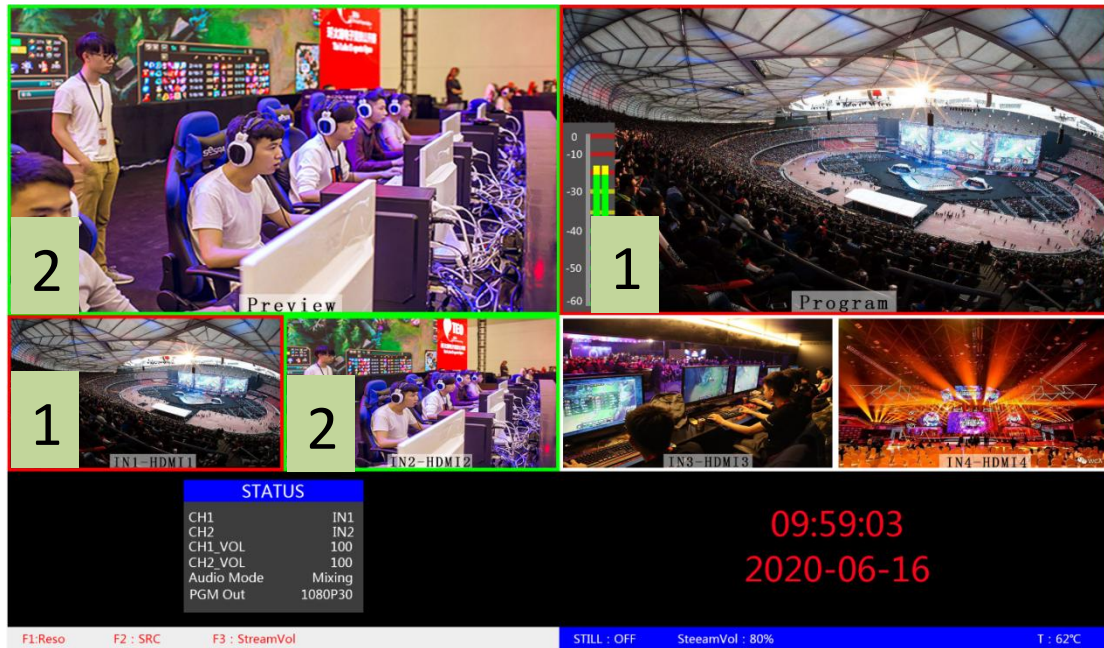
2

Preview

0
-10
-30
-40
-50
-60

1

Program

1

IN1-HDMI1

2

IN2-HDMI2

IN3-HDMI3

IN4-HDMI4

STATUS
CH1 IN1
CH2 IN2
CH1_VOL 100
CH2_VOL 100
Audio Mode Mixing
PGM Out 1080P30

09:59:03
2020-06-16

F1:Reso F2 : SRC F3 : StreamVol

STILL : OFF SteeamVol : 80% T : 62°C